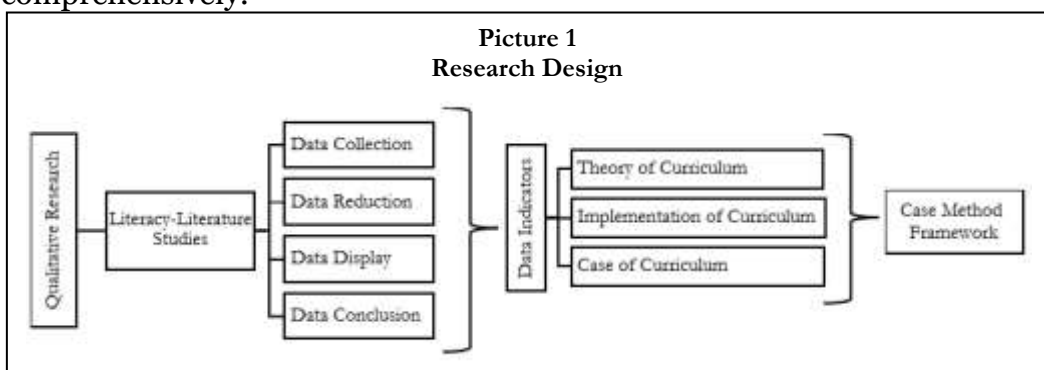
comprehensively.

Picture 1
Research Design

Qualitative Research

Literacy-Literature Studies

Data Collection

Data Reduction

Data Display

Data Conclusion

Data Indicators

Theory of Curriculum

Implementation of Curriculum

Case of Curriculum

Case Method Framework